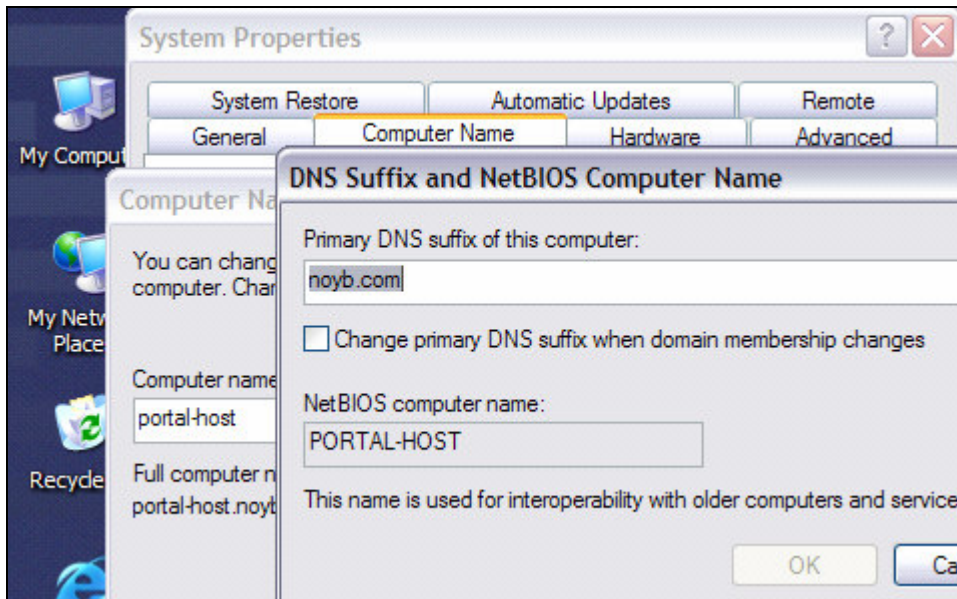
My Comput

My Netw Place

Recycle

System Properties

?

System Restore
Automatic Updates
Remote
General
Computer Name
Hardware
Advanced

Computer Na

You can chang computer. Char

Computer name

portal-host

Full computer n

portal-host.noyb

DNS Suffix and NetBIOS Computer Name

Primary DNS suffix of this computer:

noyb.com

Change primary DNS suffix when domain membership changes

NetBIOS computer name:

PORTAL-HOST

This name is used for interoperability with older computers and service

OK

Ca